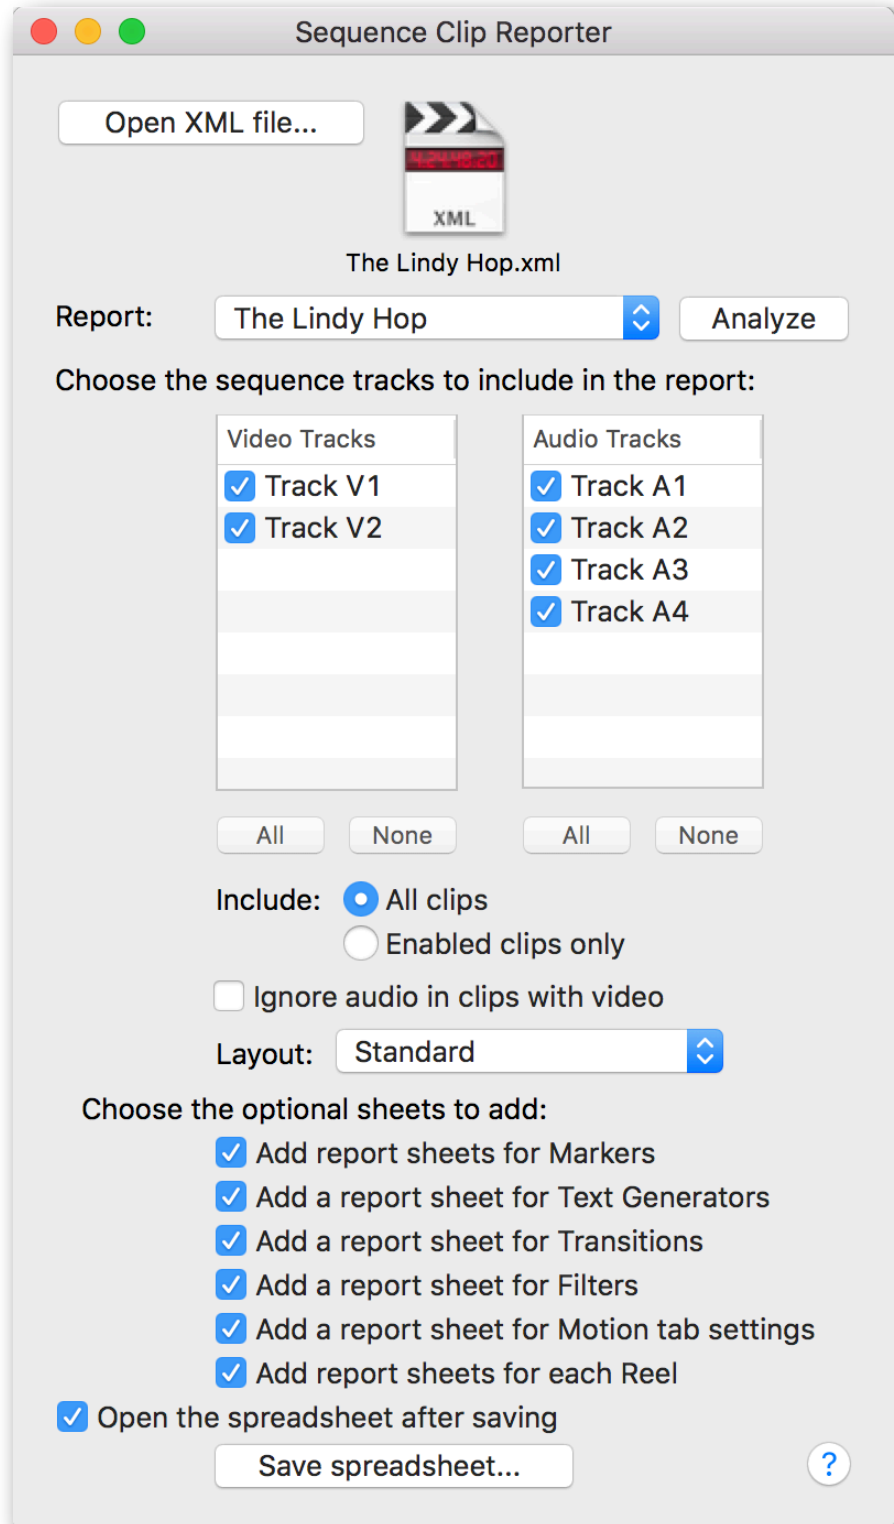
Sequence Clip Reporter

Open XML file...

XML

The Lindy Hop.xml

Report: The Lindy Hop Analyze

Choose the sequence tracks to include in the report:

| Video Tracks |
|---|
| Track V1 |
| Track V2 |

| Audio Tracks |
|---|
| Track A1 |
| Track A2 |
| Track A3 |
| Track A4 |

All None All None

Include: All clips
Enabled clips only

Ignore audio in clips with video

Layout: Standard

Choose the optional sheets to add:

Add report sheets for Markers
Add a report sheet for Text Generators
Add a report sheet for Transitions
Add a report sheet for Filters
Add a report sheet for Motion tab settings
Add report sheets for each Reel

Open the spreadsheet after saving

Save spreadsheet...

?